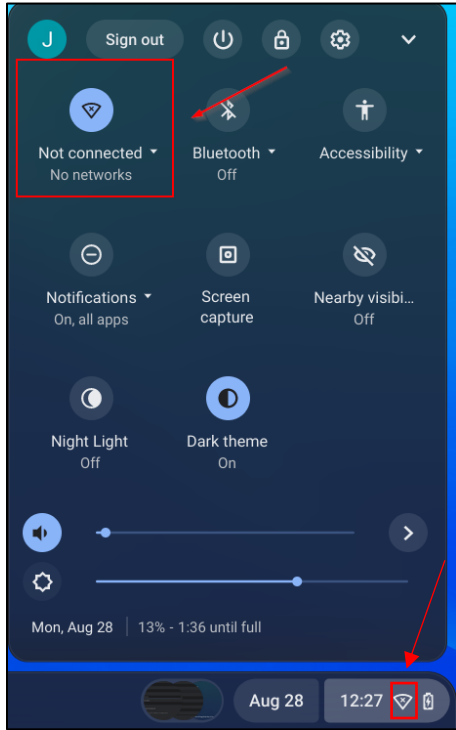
J

Sign out

Not connected
No networks

Bluetooth
Off

Accessibility

Notifications
On, all apps

Screen capture

Nearby visibi...
Off

Night Light
Off

Dark theme
On

Mon, Aug 28 | 13% - 1:36 until full

Aug 28

12:27